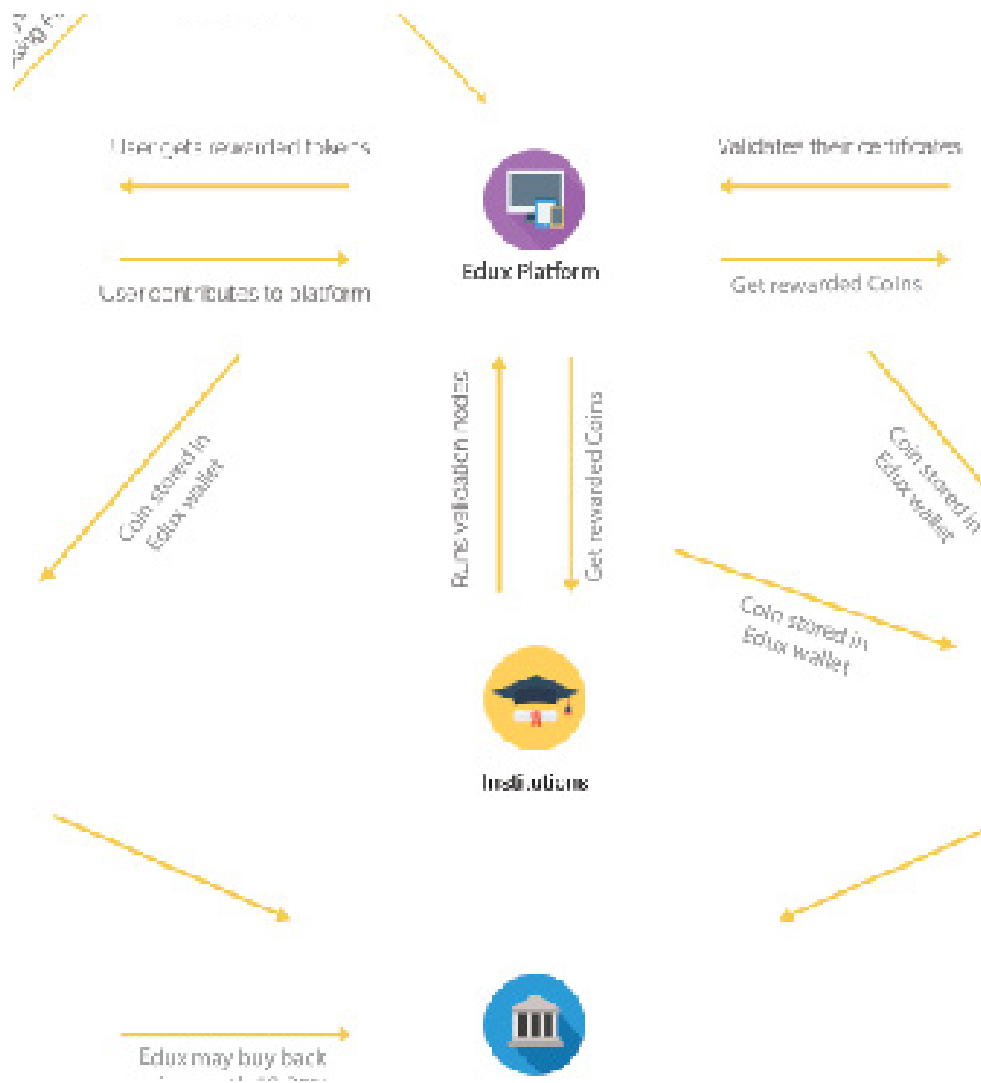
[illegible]

User gets rewarded tokens

Validates their certificates

Edux Platform

User contributes to platform

Get rewarded Coins

Coin stored in Edux wallet

Runs validation nodes

Get rewarded Coins

Coin stored in Edux wallet

Coin stored in Edux wallet

Institutions

Edux may buy back

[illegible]